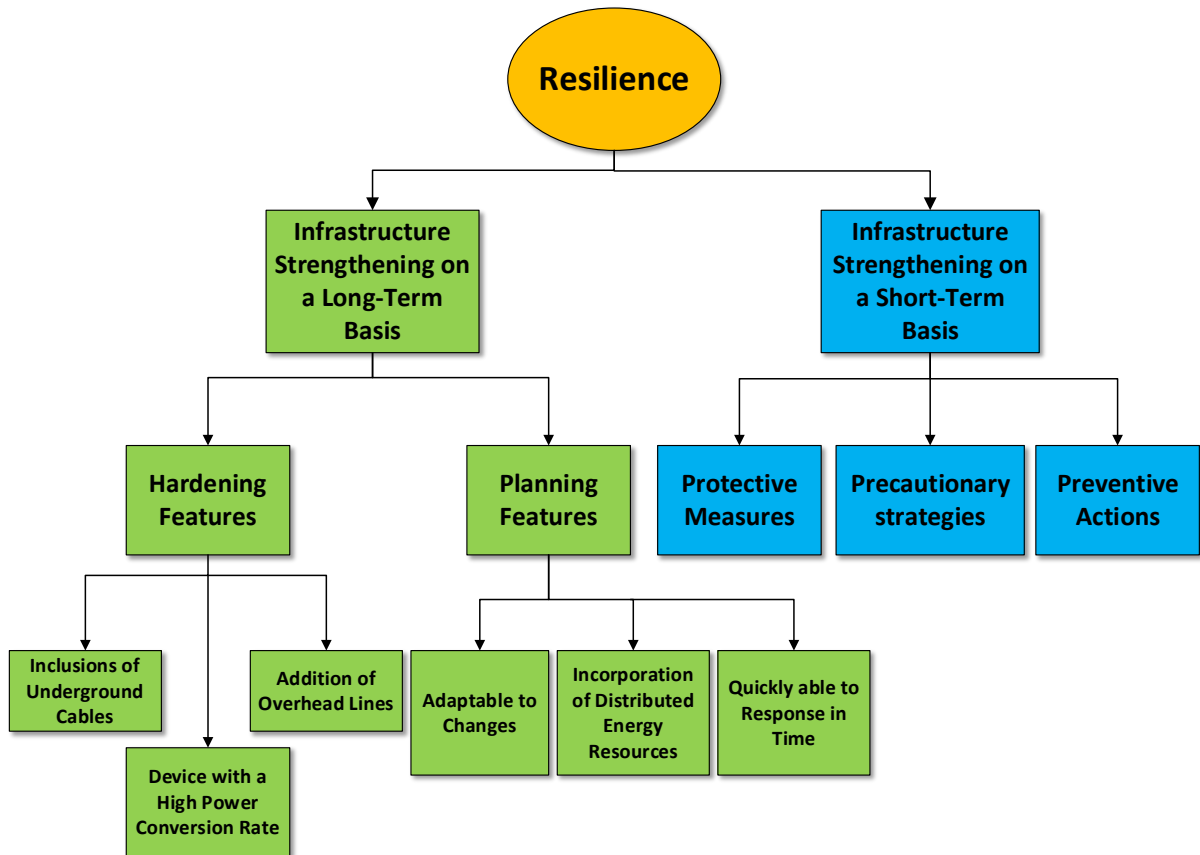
Resilience

Infrastructure Strengthening on a Long-Term Basis

Infrastructure Strengthening on a Short-Term Basis

Hardening Features

Planning Features

Protective Measures

Precautionary strategies

Preventive Actions

Inclusions of Underground Cables

Addition of Overhead Lines

Device with a High Power Conversion Rate

Adaptable to Changes

Incorporation of Distributed Energy Resources

Quickly able to Response in Time